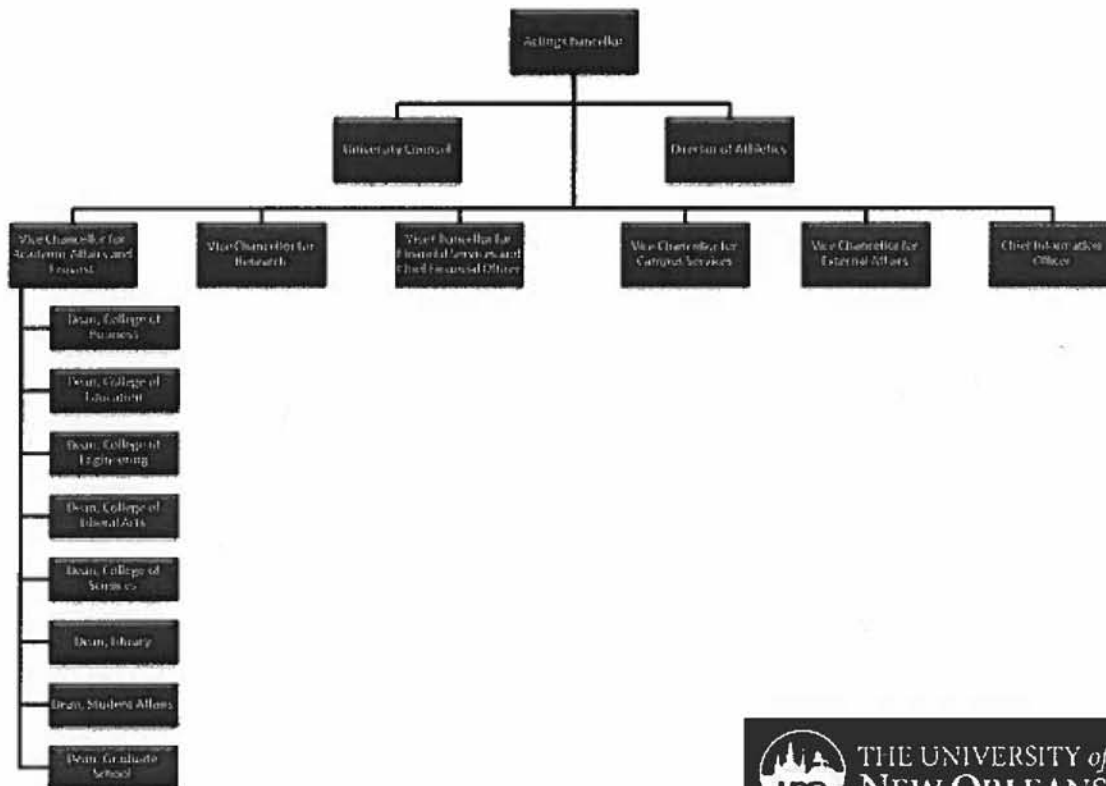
Acting Chancellor

University Counsel

Director of Athletics

Vice Chancellor for Academic Affairs and Provost

Vice Chancellor for Research

Vice Chancellor for Financial Services and Chief Financial Officer

Vice Chancellor for Campus Services

Vice Chancellor for External Affairs

Chief Information Officer

Dean, College of Business

Dean, College of Education

Dean, College of Engineering

Dean, College of Liberal Arts

Dean, College of Sciences

Dean, Library

Dean, Student Affairs

Dean, Graduate School

THE UNIVERSITY of
NEW ORLEANS